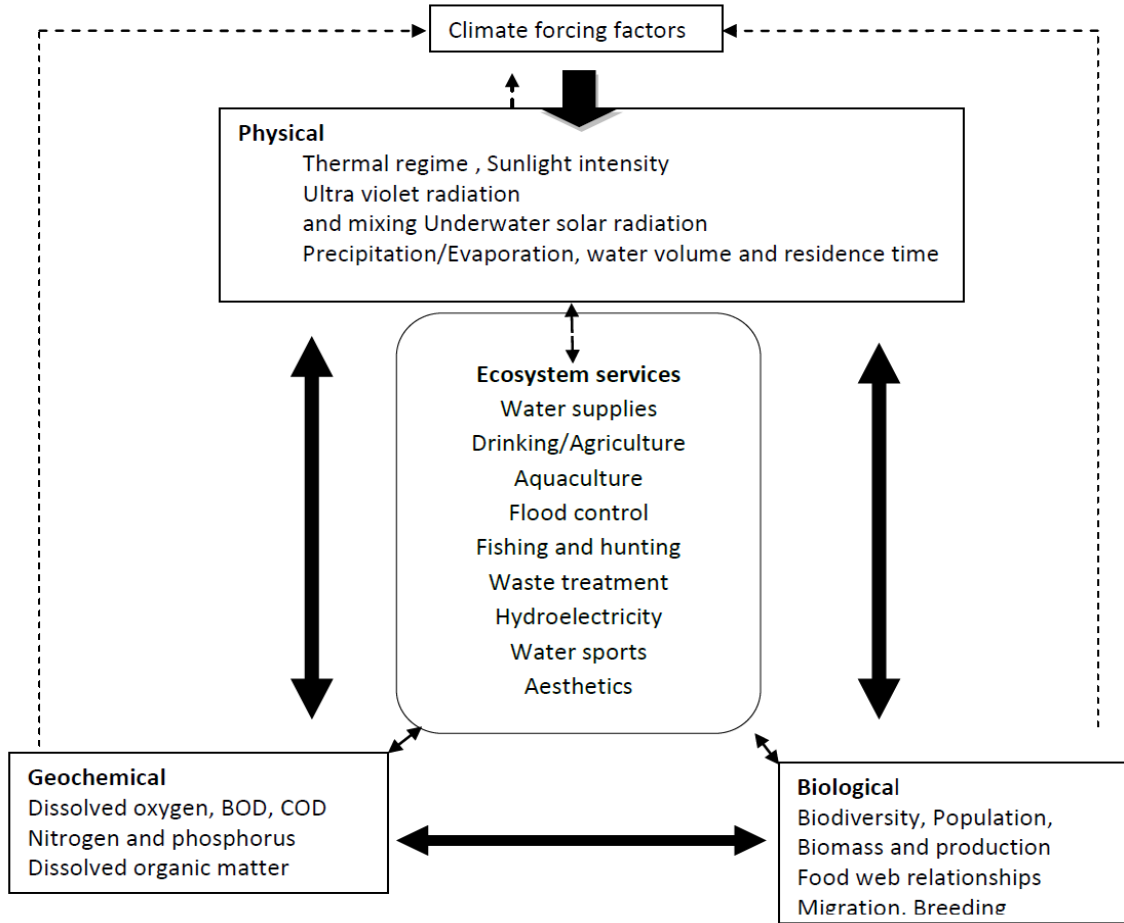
Climate forcing factors

Physical
Thermal regime , Sunlight intensity
Ultra violet radiation
and mixing Underwater solar radiation
Precipitation/Evaporation, water volume and residence time

Ecosystem services
Water supplies
Drinking/Agriculture
Aquaculture
Flood control
Fishing and hunting
Waste treatment
Hydroelectricity
Water sports
Aesthetics

Geochemical
Dissolved oxygen, BOD, COD
Nitrogen and phosphorus
Dissolved organic matter

Biological
Biodiversity, Population,
Biomass and production
Food web relationships
Migration, Breeding